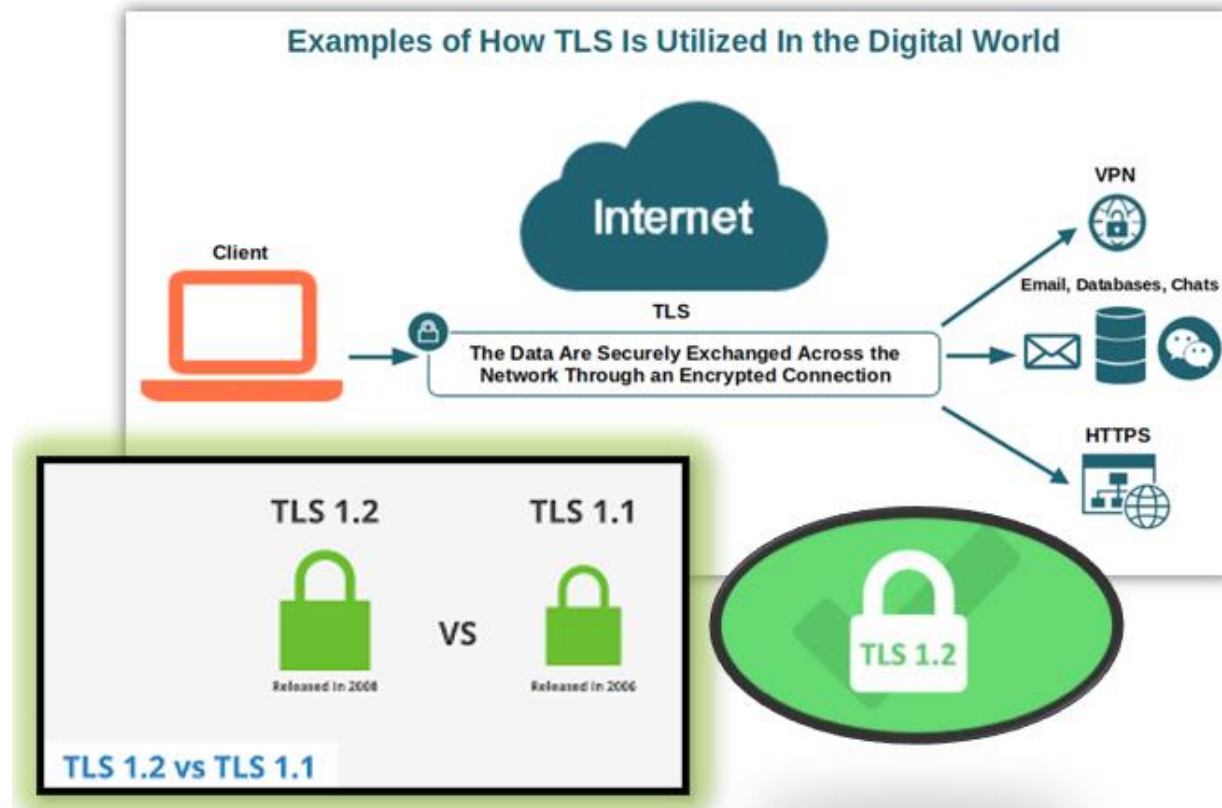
Examples of How TLS Is Utilized In the Digital World

Internet

Client

TLS

The Data Are Securely Exchanged Across the Network Through an Encrypted Connection

VPN

Email, Databases, Chats

HTTPS

TLS 1.2

TLS 1.1

VS

Released in 2008

Released in 2006

TLS 1.2 vs TLS 1.1

TLS 1.2